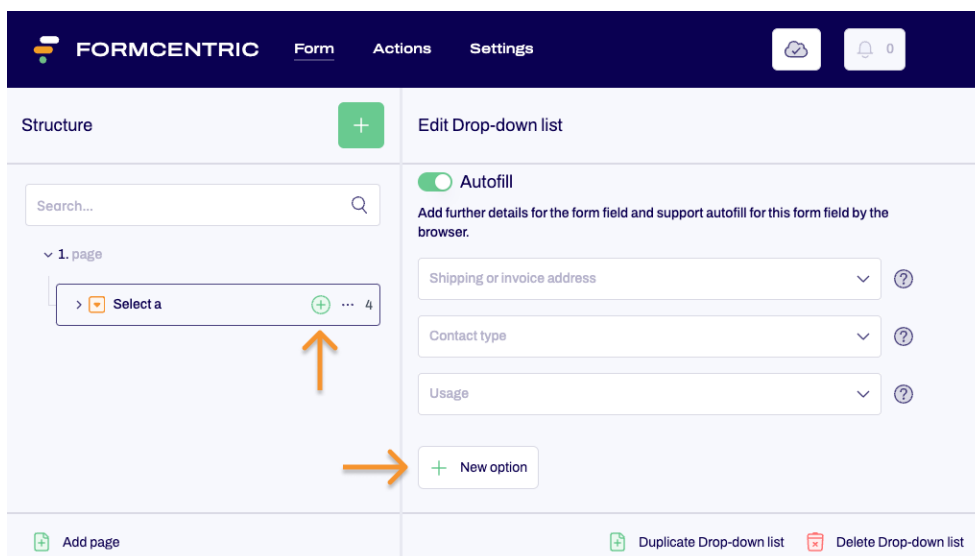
FORMCENTRIC Form Actions Settings

0

Structure

+

Edit Drop-down list

Search...

1. page

Select a

4

Autofill

Add further details for the form field and support autofill for this form field by the browser.

Shipping or invoice address

Contact type

Usage

New option

Add page

Duplicate Drop-down list

Delete Drop-down list